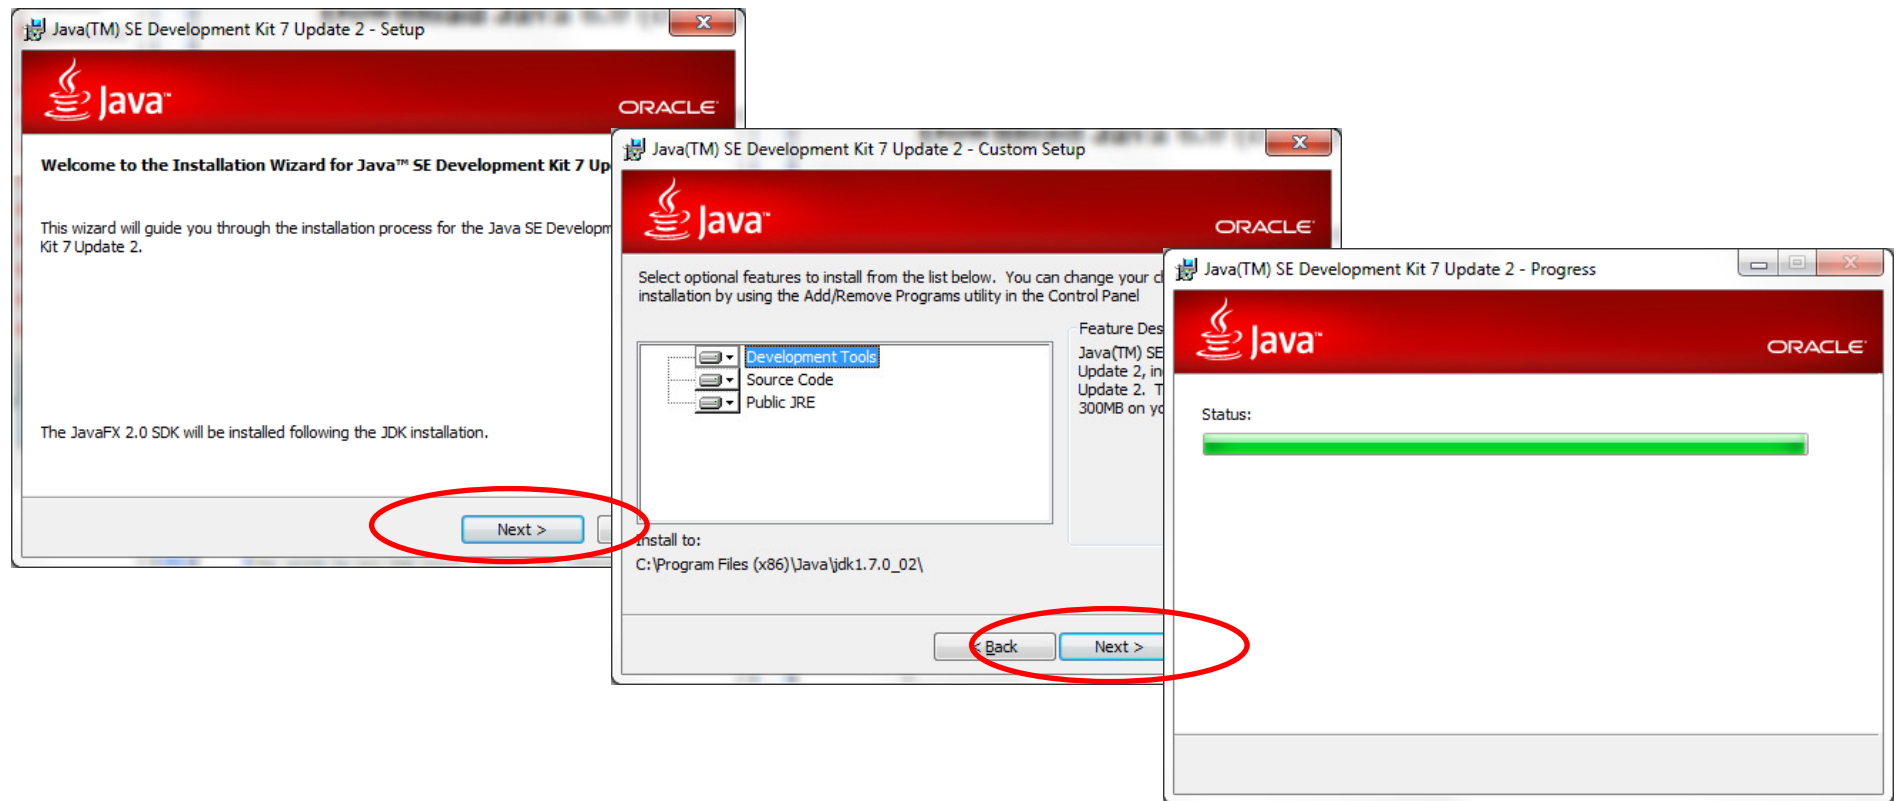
Java(TM) SE Development Kit 7 Update 2 - Setup

Java™

ORACLE

Welcome to the Installation Wizard for Java™ SE Development Kit 7 Up

This wizard will guide you through the installation process for the Java SE Developm Kit 7 Update 2.

The JavaFX 2.0 SDK will be installed following the JDK installation.

Next >

Java(TM) SE Development Kit 7 Update 2 - Custom Setup

Java™

ORACLE

Select optional features to install from the list below. You can change your c installation by using the Add/Remove Programs utility in the Control Panel

Development Tools
Source Code
Public JRE

Feature Des
Java(TM) SE
Update 2, in
Update 2. T
300MB on yo

Install to:
C:\Program Files (x86)\Java\jdk1.7.0_02\

< Back
Next >

Java(TM) SE Development Kit 7 Update 2 - Progress

Java™

ORACLE

Status: